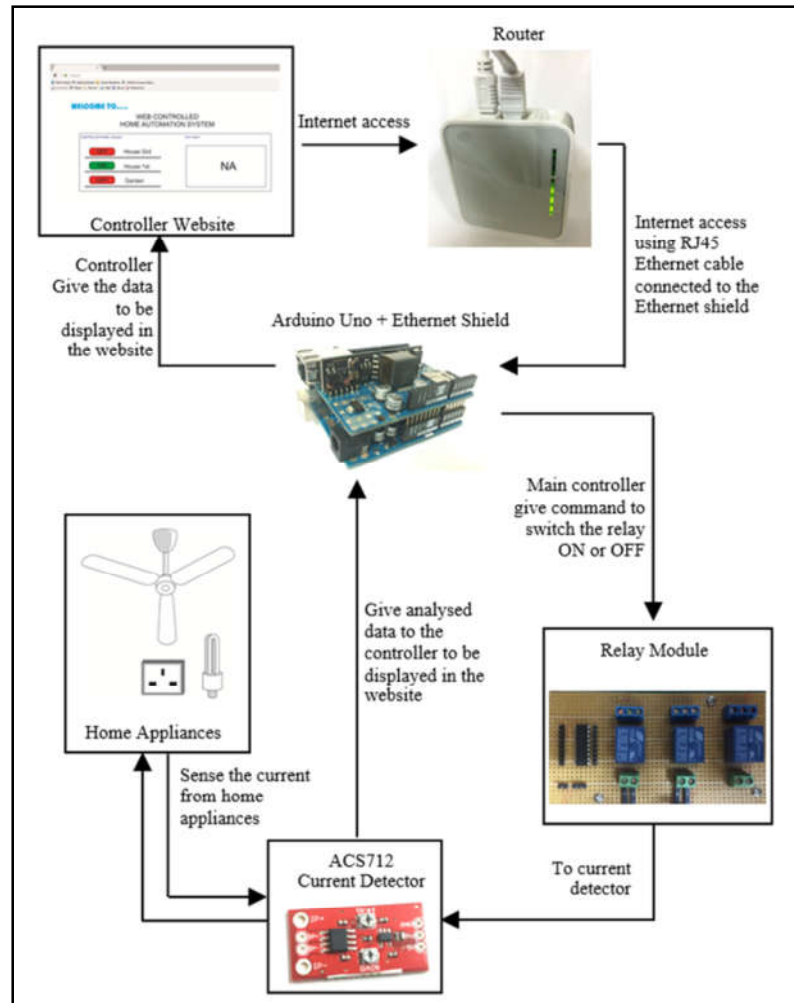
Router

WELCOME TO....

WEB CONTROLLED HOME AUTOMATION SYSTEM

House Bell

House Fan

Garden

NA

Controller Website

Internet access

Internet access using RJ45 Ethernet cable connected to the Ethernet shield

Controller Give the data to be displayed in the website

Arduino Uno + Ethernet Shield

Main controller give command to switch the relay ON or OFF

Give analysed data to the controller to be displayed in the website

Relay Module

Home Appliances

Sense the current from home appliances

To current detector

ACS712 Current Detector